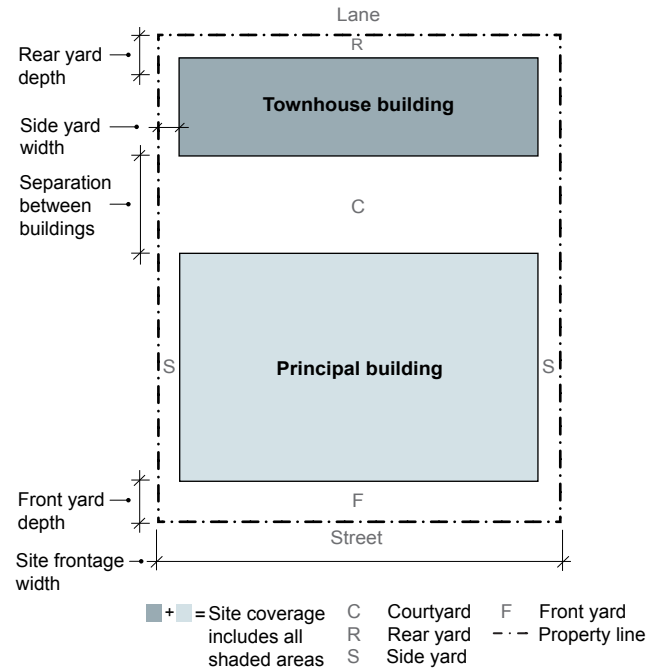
Lane

R

Rear yard depth

Townhouse building

Side yard width

Separation between buildings

C

S

Principal building

S

Front yard depth

F

Street

Site frontage width

+ = Site coverage includes all shaded areas

C Courtyard
R Rear yard
S Side yard

F Front yard
Property line